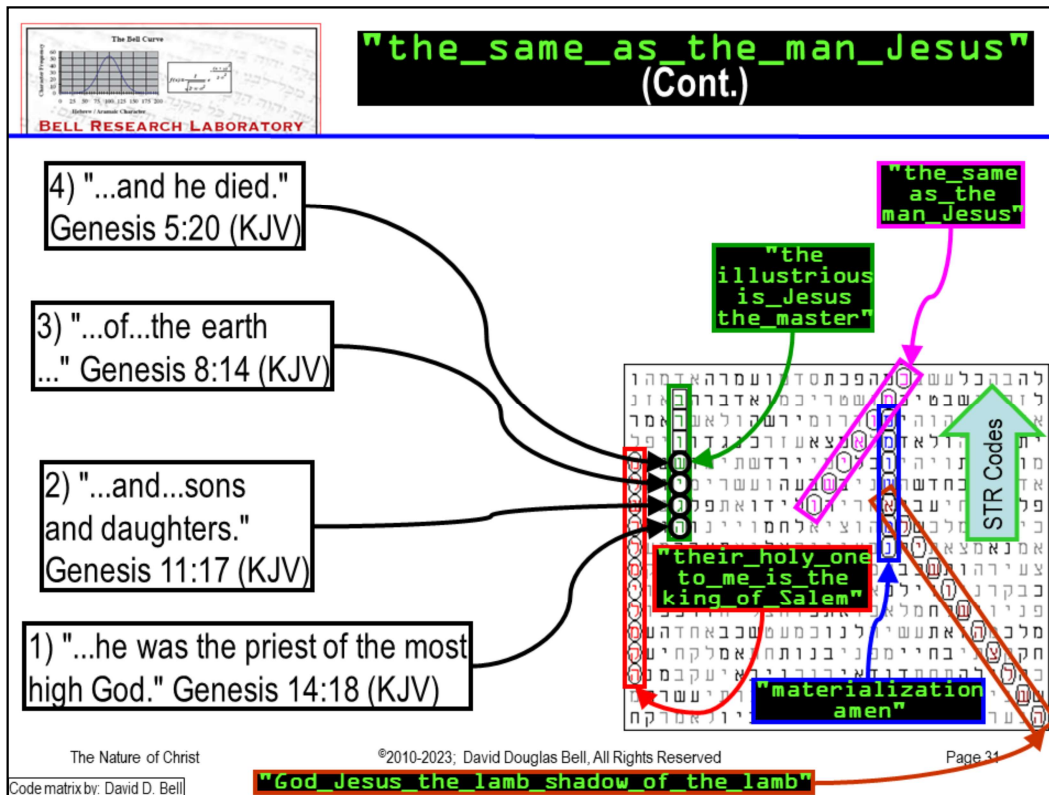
The Bell Curve

Hebrew / Aramaic Character

BELL RESEARCH LABORATORY

"the_same_as_the_man_Jesus" (Cont.)

4) "...and he died." Genesis 5:20 (KJV)

3) "...of...the earth ..." Genesis 8:14 (KJV)

2) "...and...sons and daughters." Genesis 11:17 (KJV)

1) "...he was the priest of the most high God." Genesis 14:18 (KJV)

"the_same as_the man_Jesus"

"the illustrious is_Jesus the_master"

STR Codes

"their_holy_one to_me_is_the king_of_Salem"

"materialization amen"

The Nature of Christ

©2010-2023; David Douglas Bell, All Rights Reserved

Page 31

Code matrix by: David D. Bell

"God_Jesus_the_lamb_shadow_of_the_lamb"